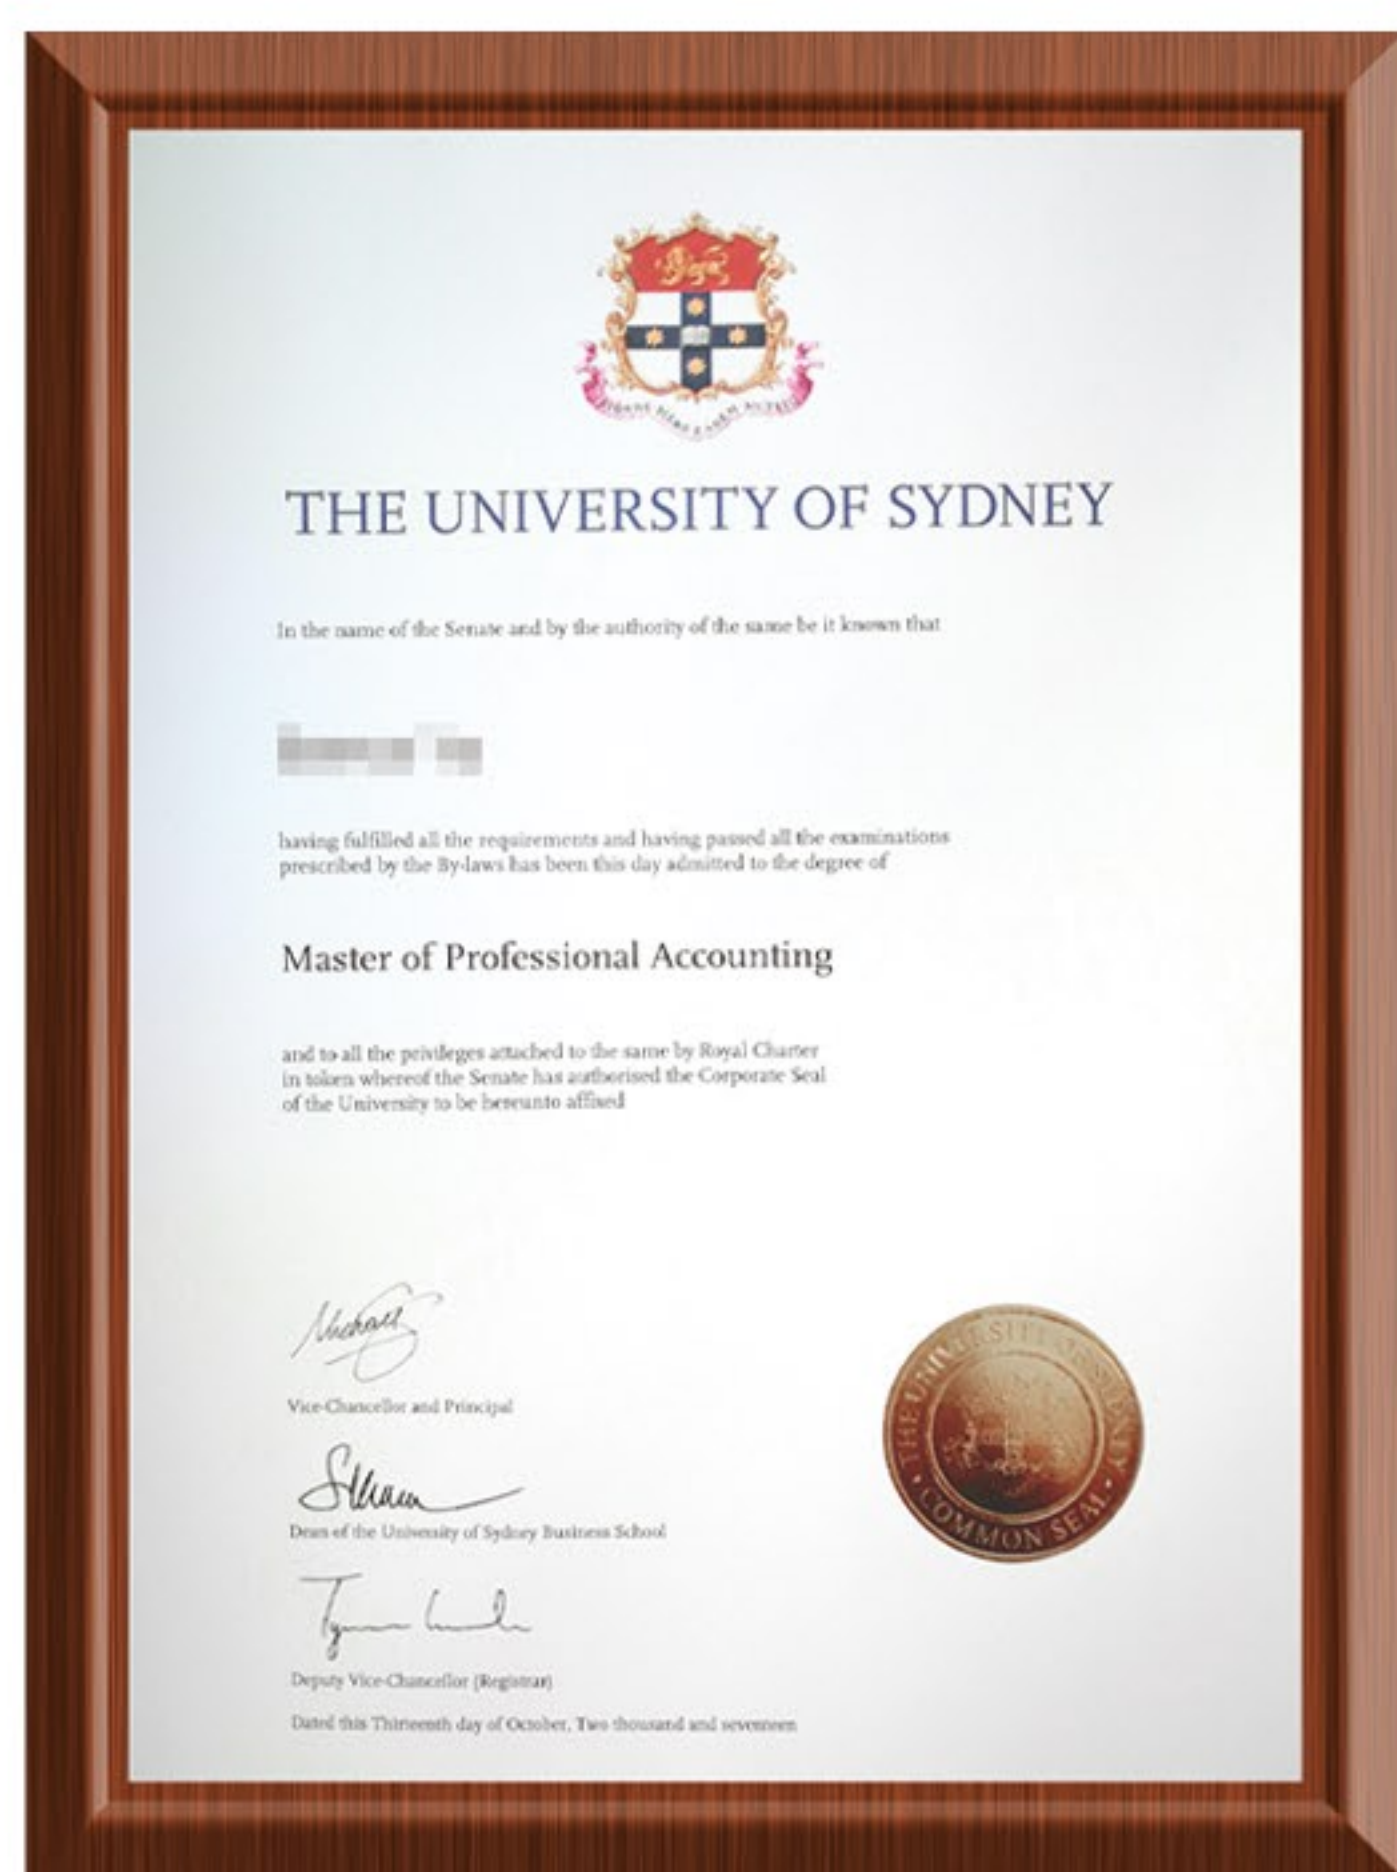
SIDERE MENS EADEM MUTATO

THE UNIVERSITY OF SYDNEY

In the name of the Senate and by the authority of the same be it known that

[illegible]

having fulfilled all the requirements and having passed all the examinations prescribed by the By-laws has been this day admitted to the degree of

Master of Professional Accounting

and to all the privileges attached to the same by Royal Charter in token whereof the Senate has authorised the Corporate Seal of the University to be hereunto affixed

Michael

Vice-Chancellor and Principal

SMann

Dean of the University of Sydney Business School

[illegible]

Deputy Vice-Chancellor (Registrar)

Dated this Thirteenth day of October, Two thousand and seventeen

THE UNIVERSITY OF SYDNEY COMMON SEAL